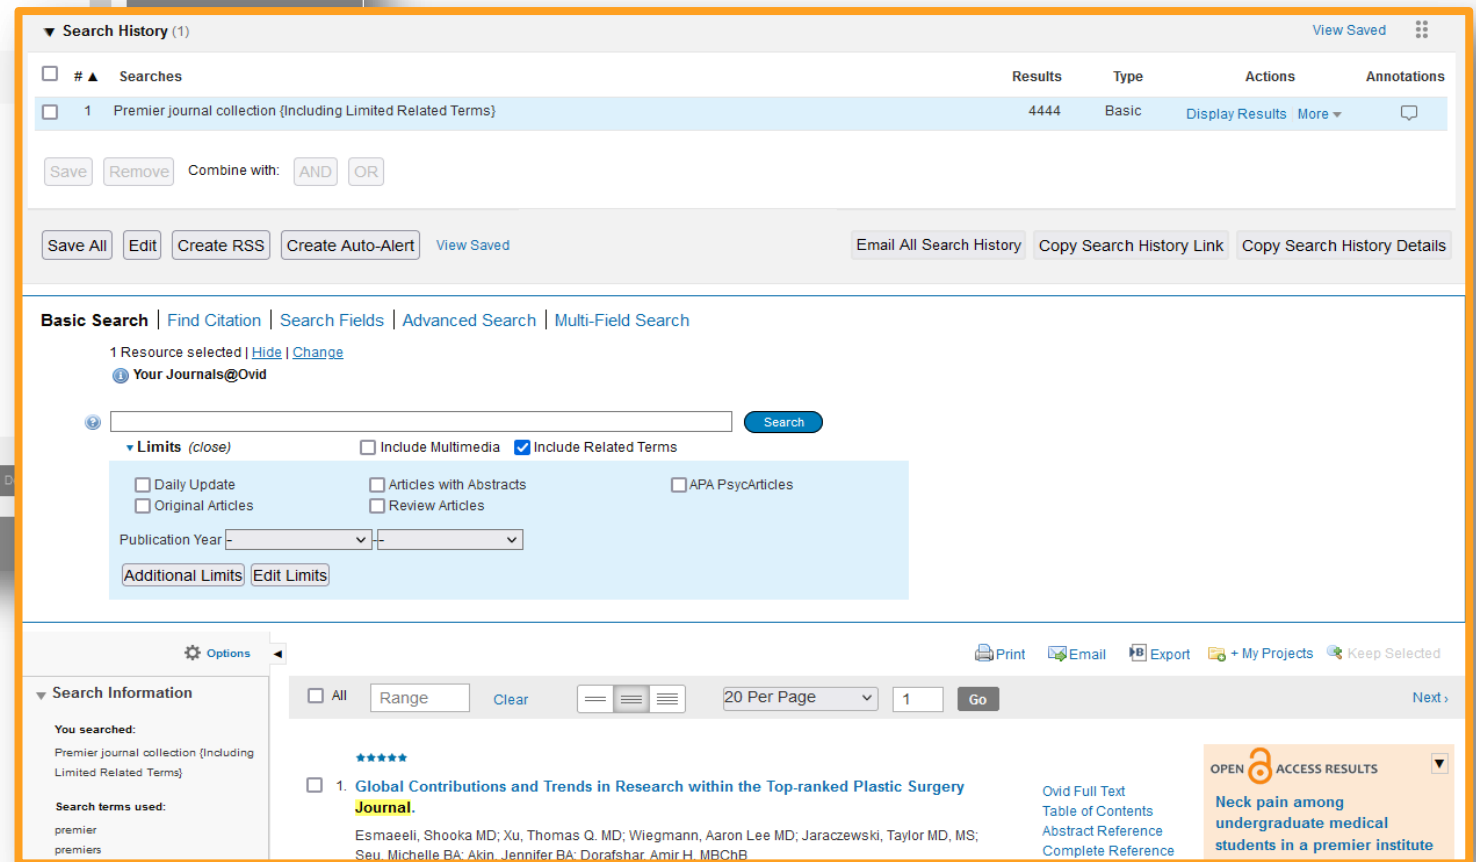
Search History (1)

View Saved

| | # ▲ | Searches | Results | Type | Actions | Annotations |
|---|---|---|---|---|---|---|
| | 1 | Premier journal collection {Including Limited Related Terms} | 4444 | Basic | Display Results More | |

Save Remove Combine with: AND OR

Save All Edit Create RSS Create Auto-Alert View Saved Email All Search History Copy Search History Link Copy Search History Details

Basic Search | Find Citation | Search Fields | Advanced Search | Multi-Field Search

1 Resource selected | Hide | Change

Your Journals@Ovid

Search

Limits (close) Include Multimedia Include Related Terms

Daily Update Articles with Abstracts APA PsycArticles

Original Articles Review Articles

Publication Year - -

Additional Limits Edit Limits

Options

Search Information

You searched:

Premier journal collection {Including Limited Related Terms}

Search terms used:

premier

premiers

Print Email Export + My Projects Keep Selected

All Range Clear 20 Per Page 1 Go Next ›

1. Global Contributions and Trends in Research within the Top-ranked Plastic Surgery Journal.

Esmaeili, Shooka MD; Xu, Thomas Q. MD; Wiegmann, Aaron Lee MD; Jaraczewski, Taylor MD, MS; Seu, Michelle BA; Akin, Jennifer BA; Dorafshar, Amir H. MBChB

Ovid Full Text

Table of Contents

Abstract Reference

Complete Reference

OPEN ACCESS RESULTS

Neck pain among undergraduate medical students in a premier institute